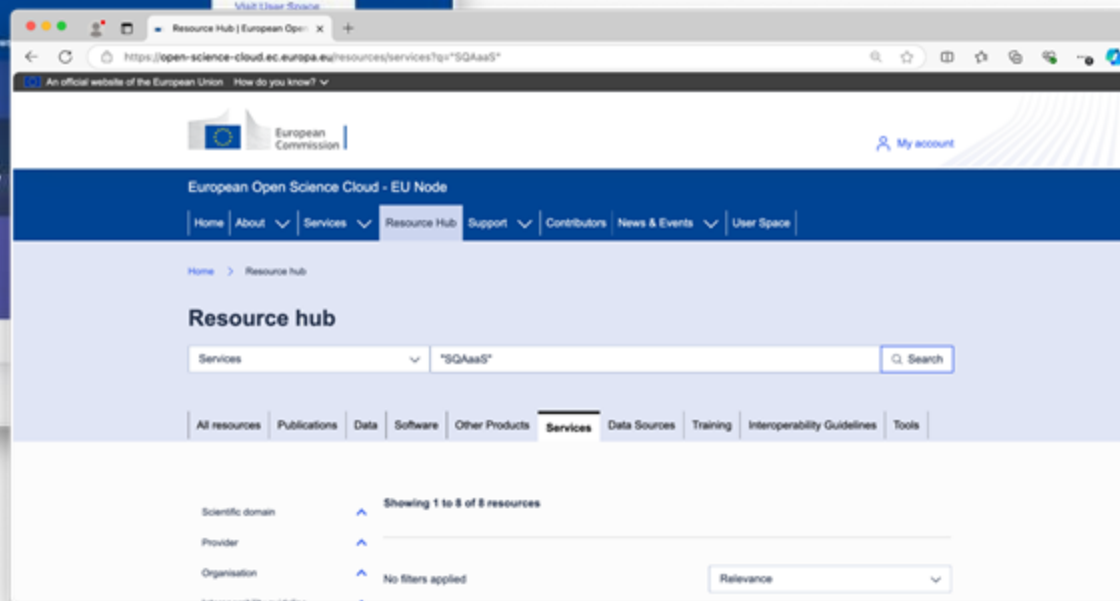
Visit User Space

Resource Hub | European Open

https://open-science-cloud.ec.europa.eu/resources/services?q="SQAaaS"

An official website of the European Union How do you know?

European Commission

My account

European Open Science Cloud - EU Node

Home | About | Services | Resource Hub | Support | Contributors | News & Events | User Space

Home > Resource hub

Resource hub

Services

"SQAaaS"

Search

All resources | Publications | Data | Software | Other Products | Services | Data Sources | Training | Interoperability Guidelines | Tools

Scientific domain

Provider

Organisation

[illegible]

Showing 1 to 8 of 8 resources

No filters applied

Relevance